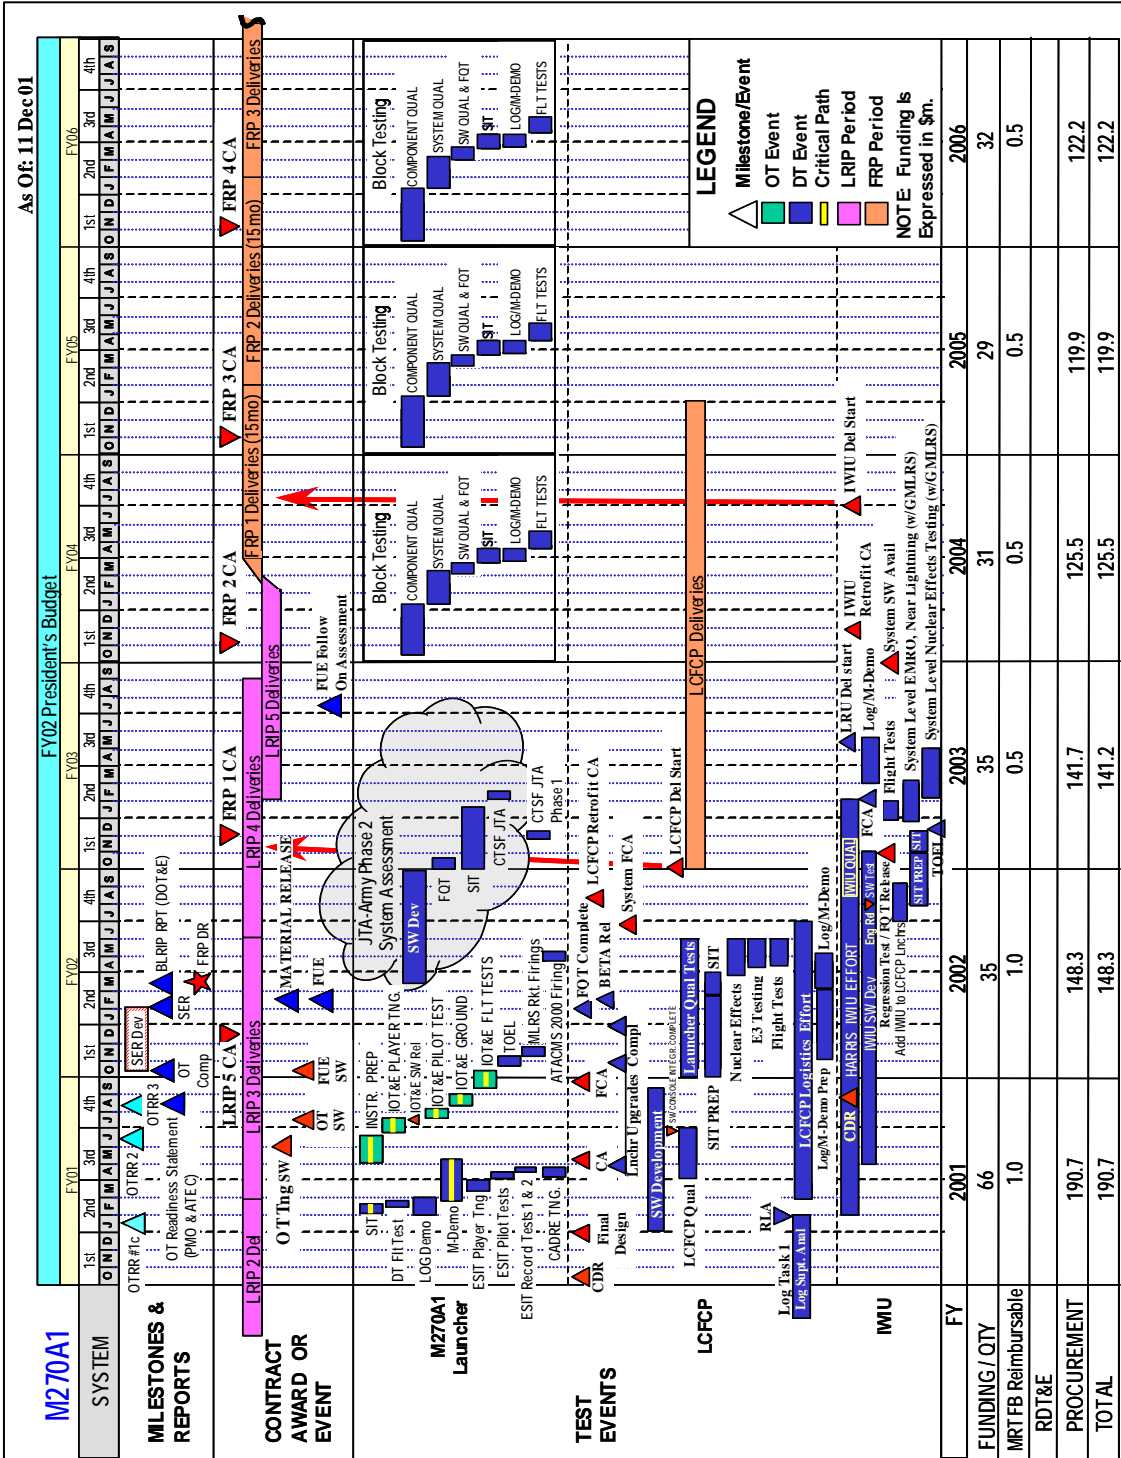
As Of: 11 Dec 01

M270A1

SYSTEM

FY02 President's Budget

FY01 FY02 FY03 FY04 FY05 FY06

1st 2nd 3rd 4th 1st 2nd 3rd 4th 1st 2nd 3rd 4th 1st 2nd 3rd 4th 1st 2nd 3rd 4th 1st 2nd 3rd 4th

O N D J F M A M J J A S O N D J F M A M J J A S O N D J F M A M J J A S O N D J F M A M J J A S O N D J F M A M J J A S O N D J F M A M J J A S

MILESTONES & REPORTS

OTRR #1c OTRR 2 OTRR 3 OT Readiness Statement (PMO & ATEC) OT Comp SER Dev SER BLRIP RPT (DOT&E) FRP DR

CONTRACT AWARD OR EVENT

LRIP 2 Del LRIP 3 Deliveries LRIP 4 Deliveries LRIP 5 Deliveries FRP 1 Deliveries FRP 2 Deliveries (15 mo) FRP 3 Deliveries (15 mo)

LRIP 5 CA FRP 1 CA FRP 2 CA FRP 3 CA FRP 4 CA

O T Tng SW OT SW FUE SW MATERIAL RELEASE FUE FUE Follow On Assessment

M270A1 Launcher

TEST EVENTS

SIT DT Flt Test LOG Demo M-Demo ESIT Player Tng ESIT Pilot Tests ESIT Record Tests 1 & 2 CADRE TNG. INSTR. PREP IOT&E PLAYER TNG. IOT&E SW Rel IOT&E PILOT TEST IOT&E GROUND IOT&E FLT TESTS TOEL MLRS Rkt Firings ATACMS 2000 Firing

JTA-Army Phase 2 System Assessment SW Dev FQT SIT CTSF JTA CTSF JTA Phase 1

Block Testing COMPONENT QUAL SYSTEM QUAL SW QUAL & FQT SIT LOG/M-DEMO FLT TESTS

Block Testing COMPONENT QUAL SYSTEM QUAL SW QUAL & FQT SIT LOG/M-DEMO FLT TESTS

Block Testing COMPONENT QUAL SYSTEM QUAL SW QUAL & FQT SIT LOG/M-DEMO FLT TESTS

LCFCP

CDR Final Design CA FCA Lnchr Upgrades Compl FOT Complete BETA Rel LCFCP Retrofit CA System FCA LCFCP Del Start LCFCP Deliveries

SW Development SW CONSOLE INTEGR. COMPLETE LCFCP Qual SIT PREP Launcher Qual Tests SIT Nuclear Effects E3 Testing Flight Tests

Log Task 1 Log Supt. Anal RLA LCFCP Logistics Effort Log/M-Demo Prep Log/M-Demo

IMU

CDR HARRIS IMU EFFORT IMU SW Dev IMU QUAL Eng Rel SW Test Regression Test / FQT Release Add IMU to LCFCP Lnchrs SIT PREP SIT TOEL FCA Flight Tests LRU Del start Log/M-Demo IMU Retrofit CA System SW Avail IMU Del Start System Level EMRO, Near Lightning (w/GMLRS) System Level Nuclear Effects Testing (w/GMLRS)

LEGEND
Milestone/Event
OT Event
DT Event
Critical Path
LRIP Period
FRP Period
NOTE: Funding Is Expressed in $m.

| FY | 2001 | 2002 | 2003 | 2004 | 2005 | 2006 |
|---|---|---|---|---|---|---|
| FUNDING / QTY | 66 | 35 | 35 | 31 | 29 | 32 |
| MRT FB Reimbursable | 1.0 | 1.0 | 0.5 | 0.5 | 0.5 | 0.5 |
| RDT&E | | | | | | |
| PROCUREMENT | 190.7 | 148.3 | 141.7 | 125.5 | 119.9 | 122.2 |
| TOTAL | 190.7 | 148.3 | 141.2 | 125.5 | 119.9 | 122.2 |